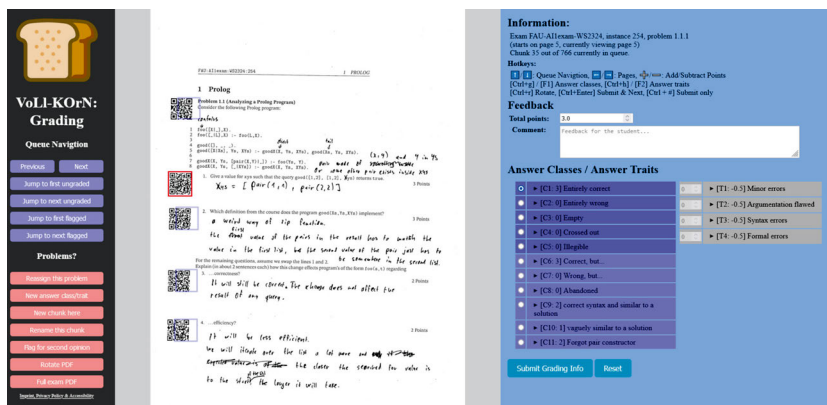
VoLL-KOrN: Grading

Queue Navigtion

Previous
Next
Jump to first ungraded
Jump to next ungraded
Jump to first flagged
Jump to next flagged

Problems?

Reassign this problem
New answer class/trait
New chunk here
Rename this chunk
Flag for second opinion
Rotate PDF
Full exam PDF

Imprint, Privacy Policy & Accessibility

FAU-AIlexam-WS2324:254 1 PROLOG

1 Prolog

Problem 1.1 (Analyzing a Prolog Program)
Consider the following Prolog program:

1 foo([X],X).
2 foo([_|L],X) :- foo(L,X).
3
4 good([],_,_).
5 good([X|Xs], Ys, XYs) :- good(X, Ys, XYs), good(Xs, Ys, XYs).
6
7 good(X, Ys, [pair(X,Y)|_]) :- foo(Ys, Y).
8 good(X, Ys, [_|XYs]) :- good(X, Ys, XYs).

1. Give a value for xys such that the query good([1,2], [1,2], Xys) returns true.
Xys = [ pair(1,1) , pair(2,2) ]
3 Points

2. Which definition from the course does the program good(Xs,Ys,XYs) implement?
a weird way of zip function.
the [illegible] value of the pairs in the result have to match the value in the first list, but the second value of the pair just has to be somewhere in the second list.
3 Points

For the remaining questions, assume we swap the lines 1 and 2.
Explain (in about 2 sentences each) how this change affects program's of the form foo(L,X) regarding

3. ...correctness?
It will still be correct. The change does not affect the result of any query.
3 Points

4. ...efficiency?
It will be less efficient.
We will iterate over the list a lot more and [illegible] the element further in the list the slower the search for value is. The longer the list the longer it will take.
3 Points

Information:
Exam FAU-AIlexam-WS2324, instance 254, problem 1.1.1
(starts on page 5, currently viewing page 5)
Chunk 35 out of 766 currently in queue.
Hotkeys:
Queue Navigation, Pages, Add/Subtract Points
[Ctrl+g] / [F1] Answer traits, [Ctrl+h] / [F2] Answer traits
[Ctrl+r] Rotate, [Ctrl+Enter] Submit & Next, [Ctrl + #] Submit only

Feedback
Total points: 3.0
Comment: Feedback for the student...

Answer Classes / Answer Traits

[C1: 3] Entirely correct
[C2: 0] Entirely wrong
[C3: 0] Empty
[C4: 0] Crossed out
[C5: 0] Illegible
[C6: 3] Correct, but...
[C7: 0] Wrong, but...
[C8: 0] Abandoned
[C9: 2] correct syntax and simular to a solution
[C10: 1] vaguely similar to a solution
[C11: 2] Forgot pair constructor

[T1: -0.5] Minor errors
[T2: -0.5] Argumentation flawed
[T3: -0.5] Syntax errors
[T4: -0.5] Formal errors

Submit Grading Info
Reset